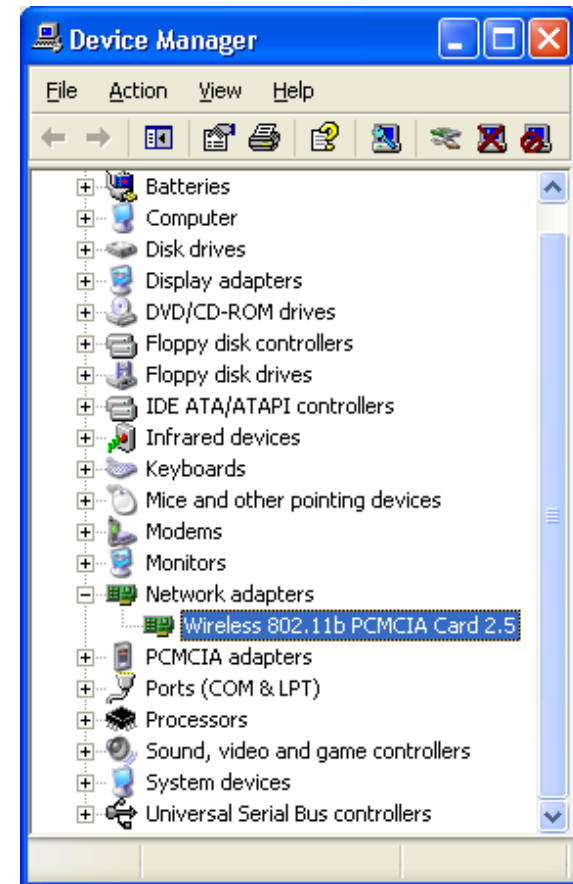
Device Manager

File Action View Help

Batteries
Computer
Disk drives
Display adapters
DVD/CD-ROM drives
Floppy disk controllers
Floppy disk drives
IDE ATA/ATAPI controllers
Infrared devices
Keyboards
Mice and other pointing devices
Modems
Monitors
Network adapters
Wireless 802.11b PCMCIA Card 2.5
PCMCIA adapters
Ports (COM & LPT)
Processors
Sound, video and game controllers
System devices
Universal Serial Bus controllers